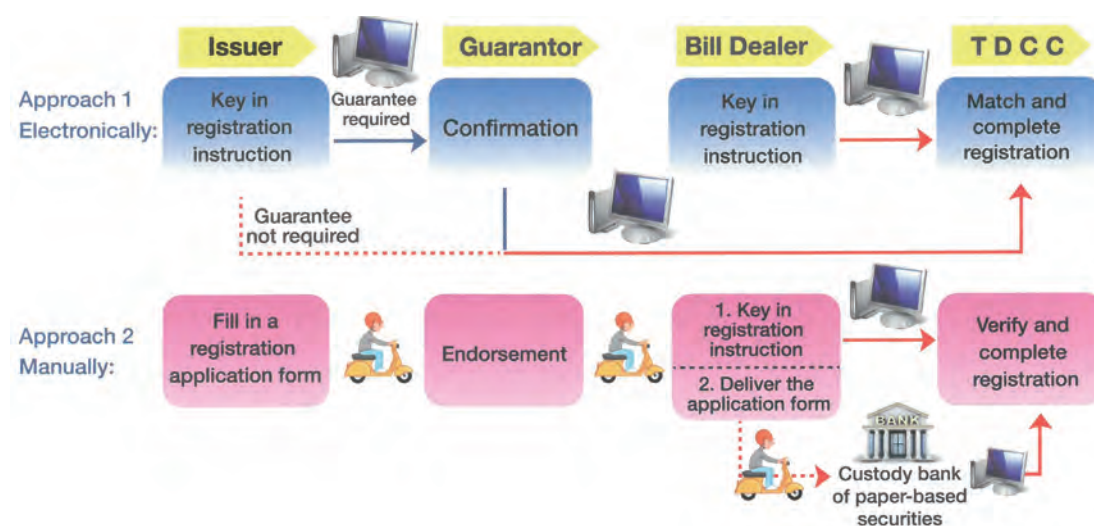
Issuer

Guarantor

Bill Dealer

T D C C

Approach 1 Electronically:

Key in registration instruction

Guarantee required

Confirmation

Key in registration instruction

Match and complete registration

Guarantee not required

Approach 2 Manually:

Fill in a registration application form

Endorsement

1. Key in registration instruction

2. Deliver the application form

Verify and complete registration

BANK

Custody bank of paper-based securities